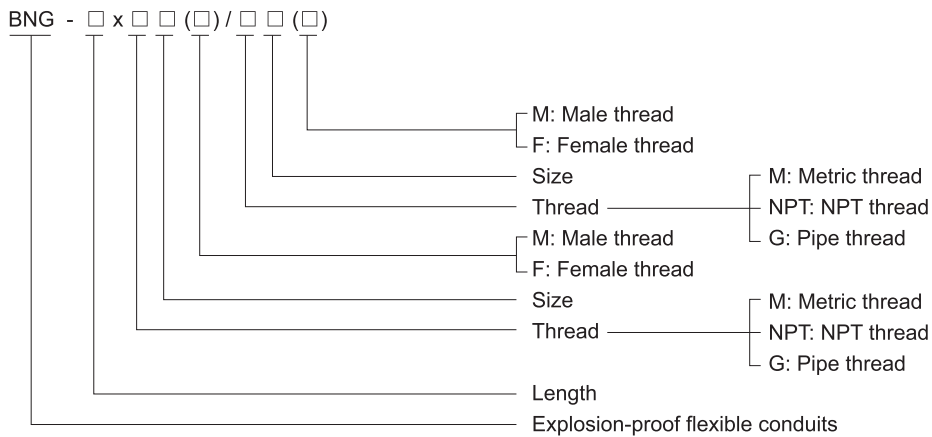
BNG - □ x □ □ (□) / □ □ (□)

M: Male thread
F: Female thread
Size
Thread
M: Metric thread
NPT: NPT thread
G: Pipe thread
M: Male thread
F: Female thread
Size
Thread
M: Metric thread
NPT: NPT thread
G: Pipe thread
Length
Explosion-proof flexible conduits